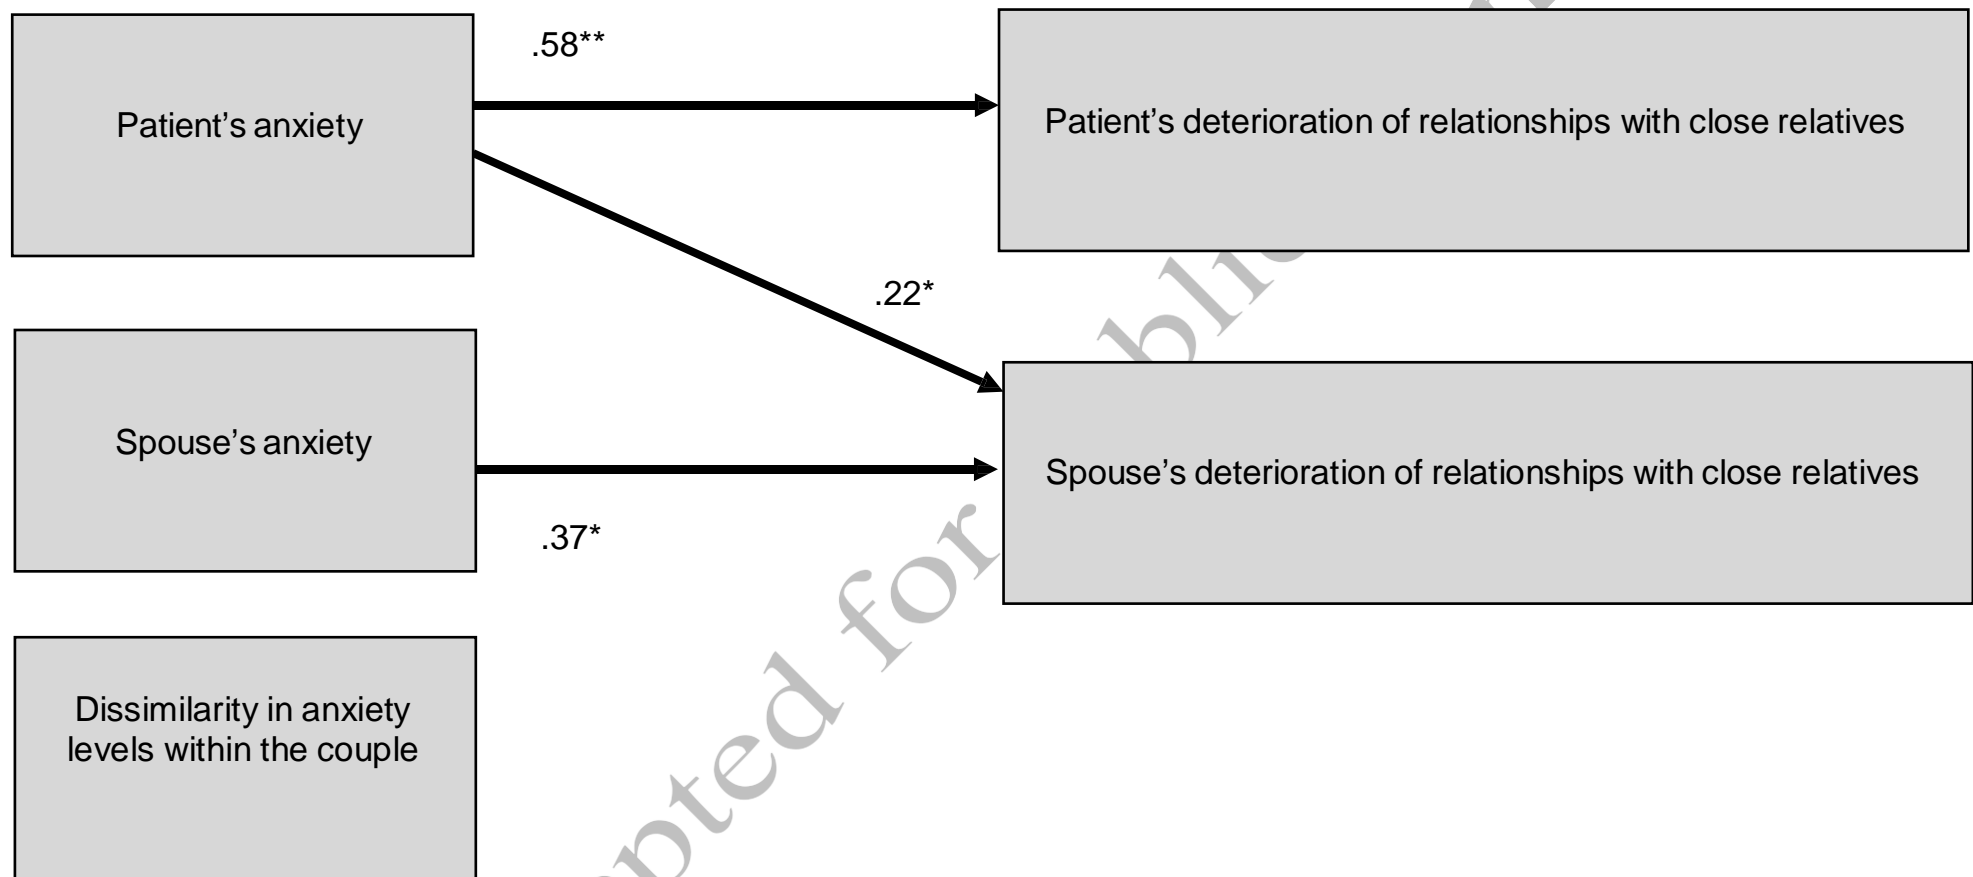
Patient's anxiety

.58**

Patient's deterioration of relationships with close relatives

.22*

Spouse's anxiety

Spouse's deterioration of relationships with close relatives

.37*

Dissimilarity in anxiety levels within the couple

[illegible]pted for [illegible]blic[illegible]